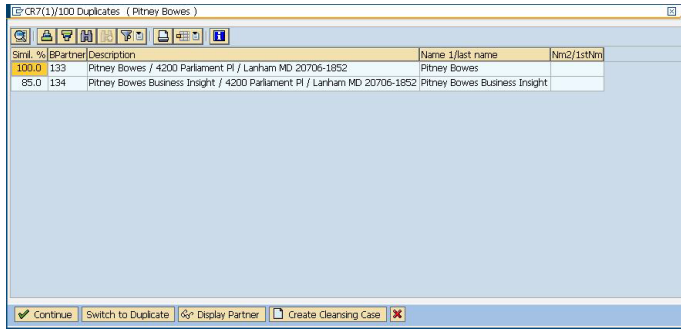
CR7(1)/100 Duplicates ( Pitney Bowes )

| Siml. % | BPartner | Description | Name 1/last name | Nm2/1stNm |
|---|---|---|---|---|
| 100.0 | 133 | Pitney Bowes / 4200 Parliament Pl / Lanham MD 20706-1852 | Pitney Bowes | |
| 85.0 | 134 | Pitney Bowes Business Insight / 4200 Parliament Pl / Lanham MD 20706-1852 | Pitney Bowes Business Insight | |

Continue   Switch to Duplicate   Display Partner   Create Cleansing Case